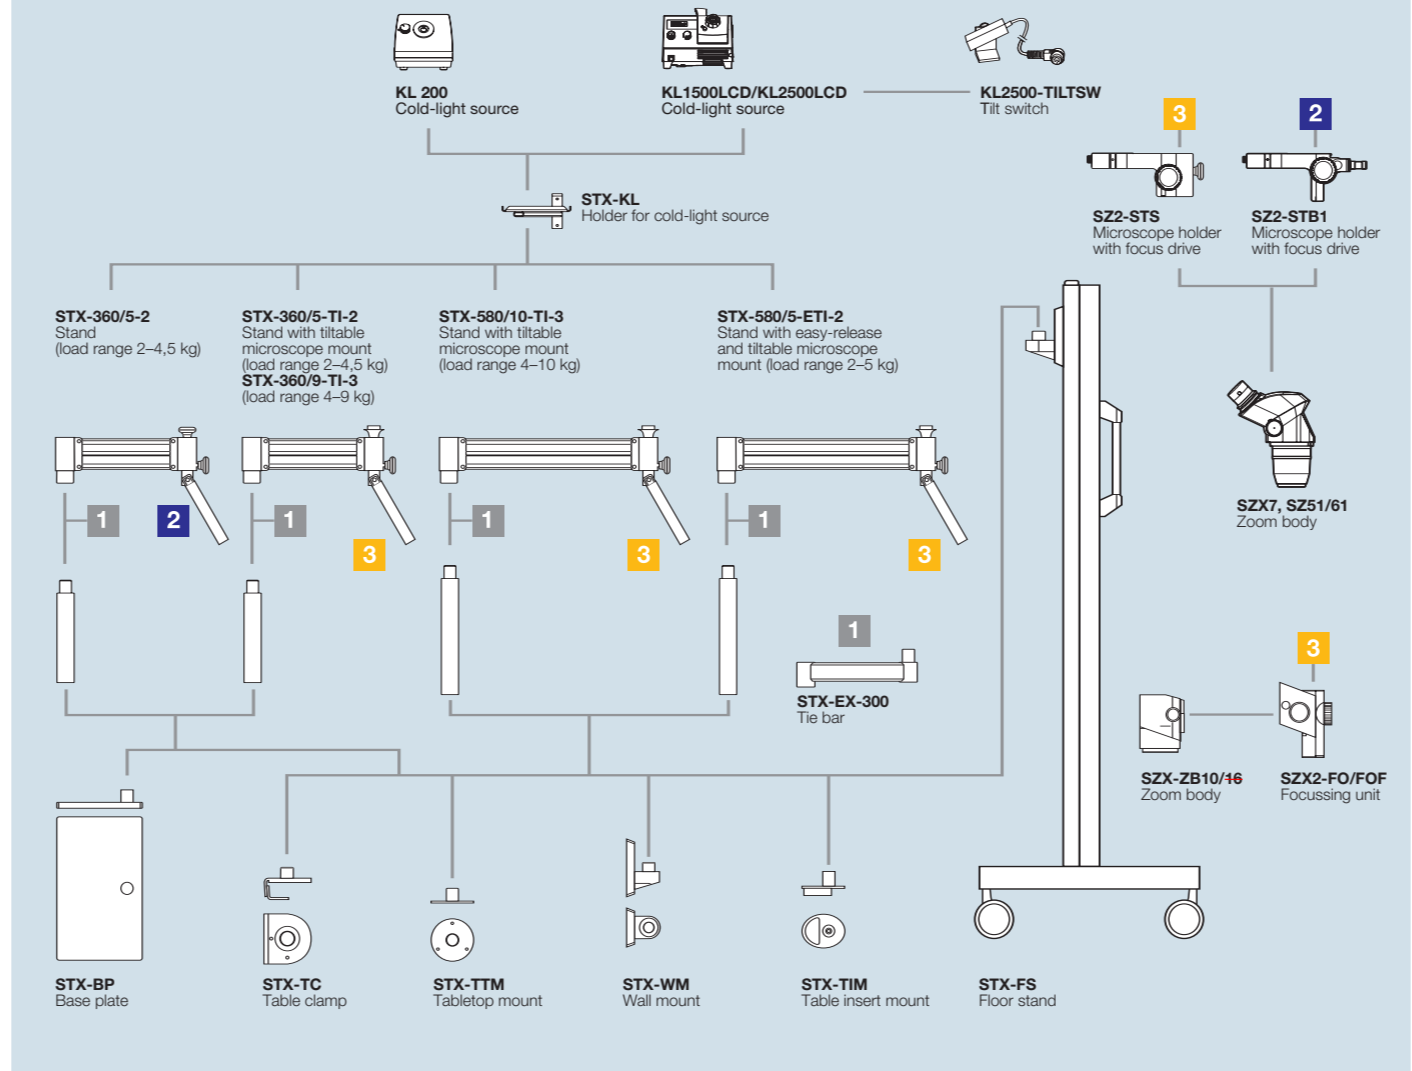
**KL 200**
Cold-light source

**KL1500LCD/KL2500LCD**
Cold-light source

**KL2500-TILTSW**
Tilt switch

3

2

**SZ2-STS**
Microscope holder with focus drive

**SZ2-STB1**
Microscope holder with focus drive

**STX-KL**
Holder for cold-light source

**STX-360/5-2**
Stand
(load range 2–4,5 kg)

**STX-360/5-TI-2**
Stand with tiltable microscope mount
(load range 2–4,5 kg)
**STX-360/9-TI-3**
(load range 4–9 kg)

**STX-580/10-TI-3**
Stand with tiltable microscope mount
(load range 4–10 kg)

**STX-580/5-ETI-2**
Stand with easy-release and tiltable microscope mount (load range 2–5 kg)

1 2 1 3 1 3 1 3

**SZX7, SZ51/61**
Zoom body

1

**STX-EX-300**
Tie bar

3

**SZX-ZB10/16**
Zoom body

**SZX2-FO/FOF**
Focussing unit

**STX-BP**
Base plate

**STX-TC**
Table clamp

**STX-TTM**
Tabletop mount

**STX-WM**
Wall mount

**STX-TIM**
Table insert mount

**STX-FS**
Floor stand